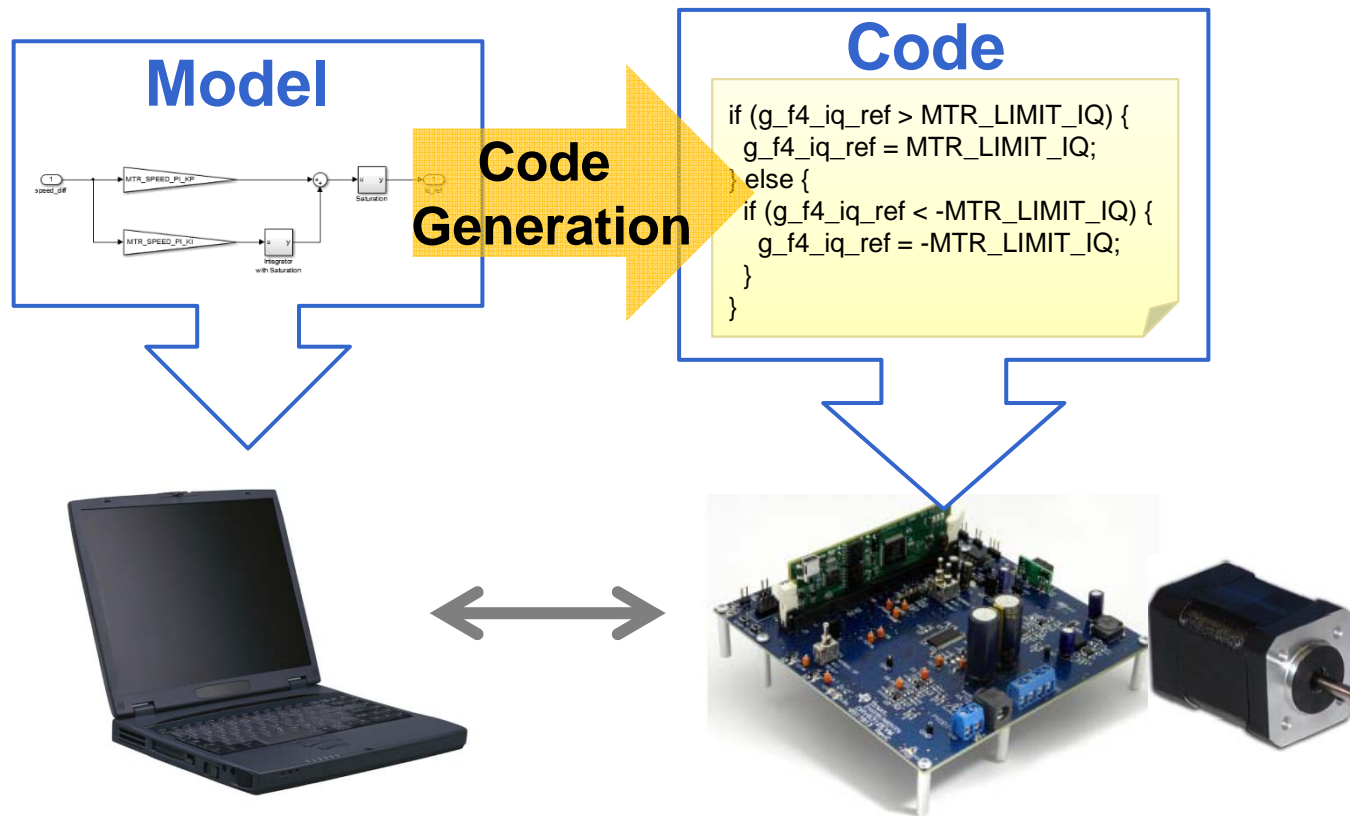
Model

1
speed_diff

MTR_SPEED_PI_KP

MTR_SPEED_PI_KI

Integrator
with Saturation

Saturation

1
iq_ref

Code
Generation

Code

if (g_f4_iq_ref > MTR_LIMIT_IQ) {
g_f4_iq_ref = MTR_LIMIT_IQ;
} else {
if (g_f4_iq_ref < -MTR_LIMIT_IQ) {
g_f4_iq_ref = -MTR_LIMIT_IQ;
}
}